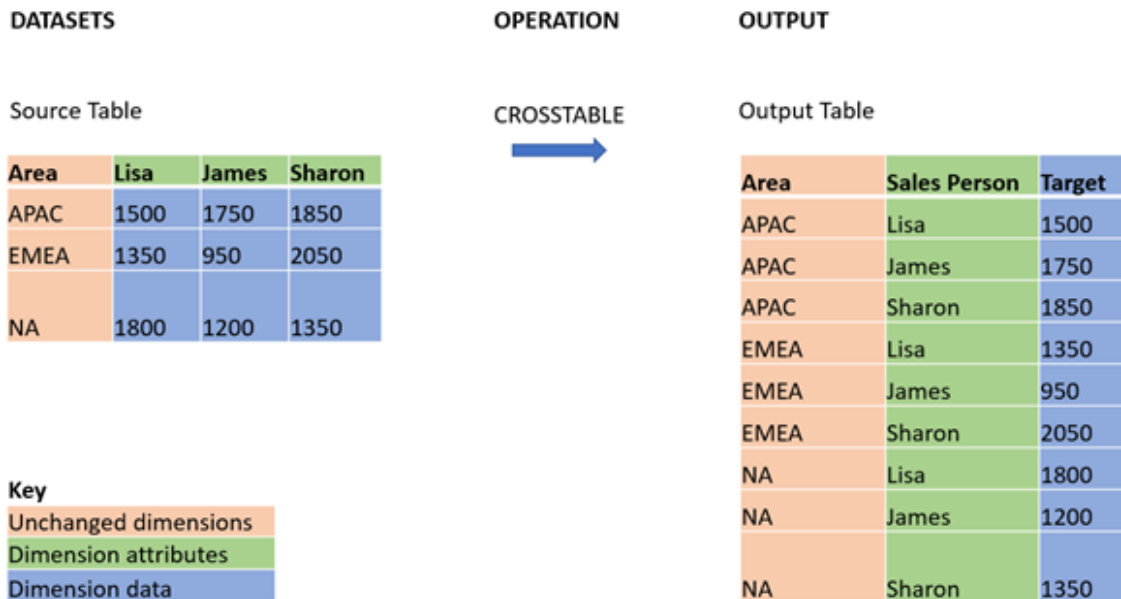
DATASETS

OPERATION

OUTPUT

Source Table

| Area | Lisa | James | Sharon |
|---|---|---|---|
| APAC | 1500 | 1750 | 1850 |
| EMEA | 1350 | 950 | 2050 |
| NA | 1800 | 1200 | 1350 |

CROSSTABLE

Output Table

| Area | Sales Person | Target |
|---|---|---|
| APAC | Lisa | 1500 |
| APAC | James | 1750 |
| APAC | Sharon | 1850 |
| EMEA | Lisa | 1350 |
| EMEA | James | 950 |
| EMEA | Sharon | 2050 |
| NA | Lisa | 1800 |
| NA | James | 1200 |
| NA | Sharon | 1350 |

Key
Unchanged dimensions
Dimension attributes
Dimension data